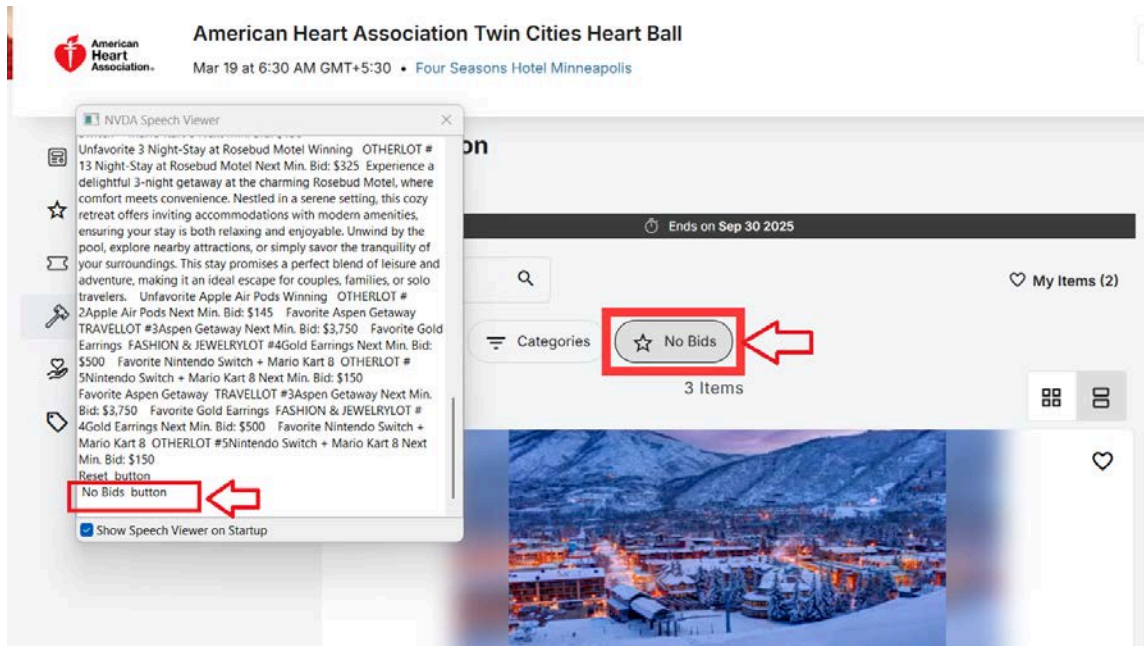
American Heart Association.

American Heart Association Twin Cities Heart Ball

Mar 19 at 6:30 AM GMT+5:30 • Four Seasons Hotel Minneapolis

NVDA Speech Viewer

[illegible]
Unfavorite 3 Night-Stay at Rosebud Motel Winning OTHERLOT #13 Night-Stay at Rosebud Motel Next Min. Bid: $325 Experience a delightful 3-night getaway at the charming Rosebud Motel, where comfort meets convenience. Nestled in a serene setting, this cozy retreat offers inviting accommodations with modern amenities, ensuring your stay is both relaxing and enjoyable. Unwind by the pool, explore nearby attractions, or simply savor the tranquility of your surroundings. This stay promises a perfect blend of leisure and adventure, making it an ideal escape for couples, families, or solo travelers. Unfavorite Apple Air Pods Winning OTHERLOT #2Apple Air Pods Next Min. Bid: $145 Favorite Aspen Getaway TRAVELLOT #3Aspen Getaway Next Min. Bid: $3,750 Favorite Gold Earrings FASHION & JEWELRYLOT #4Gold Earrings Next Min. Bid: $500 Favorite Nintendo Switch + Mario Kart 8 OTHERLOT #5Nintendo Switch + Mario Kart 8 Next Min. Bid: $150
Favorite Aspen Getaway TRAVELLOT #3Aspen Getaway Next Min. Bid: $3,750 Favorite Gold Earrings FASHION & JEWELRYLOT #4Gold Earrings Next Min. Bid: $500 Favorite Nintendo Switch + Mario Kart 8 OTHERLOT #5Nintendo Switch + Mario Kart 8 Next Min. Bid: $150
Reset button
No Bids button

Show Speech Viewer on Startup

on

Ends on Sep 30 2025

My Items (2)

Categories

No Bids

3 Items